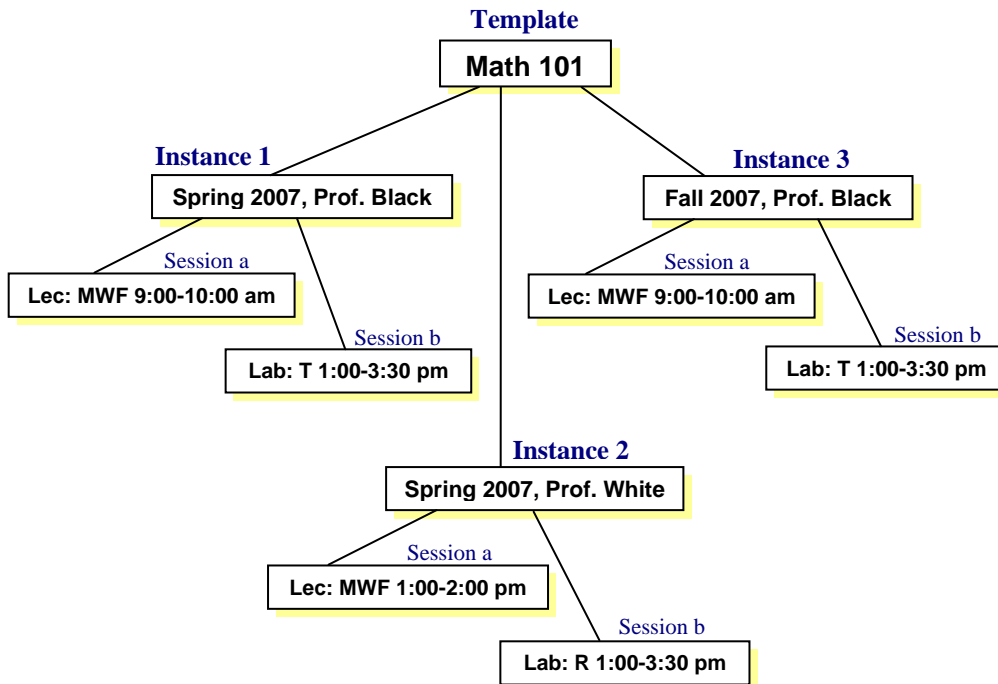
Template
Math 101

Instance 1
Spring 2007, Prof. Black

Session a
Lec: MWF 9:00-10:00 am

Session b
Lab: T 1:00-3:30 pm

Instance 3
Fall 2007, Prof. Black

Session a
Lec: MWF 9:00-10:00 am

Session b
Lab: T 1:00-3:30 pm

Instance 2
Spring 2007, Prof. White

Session a
Lec: MWF 1:00-2:00 pm

Session b
Lab: R 1:00-3:30 pm